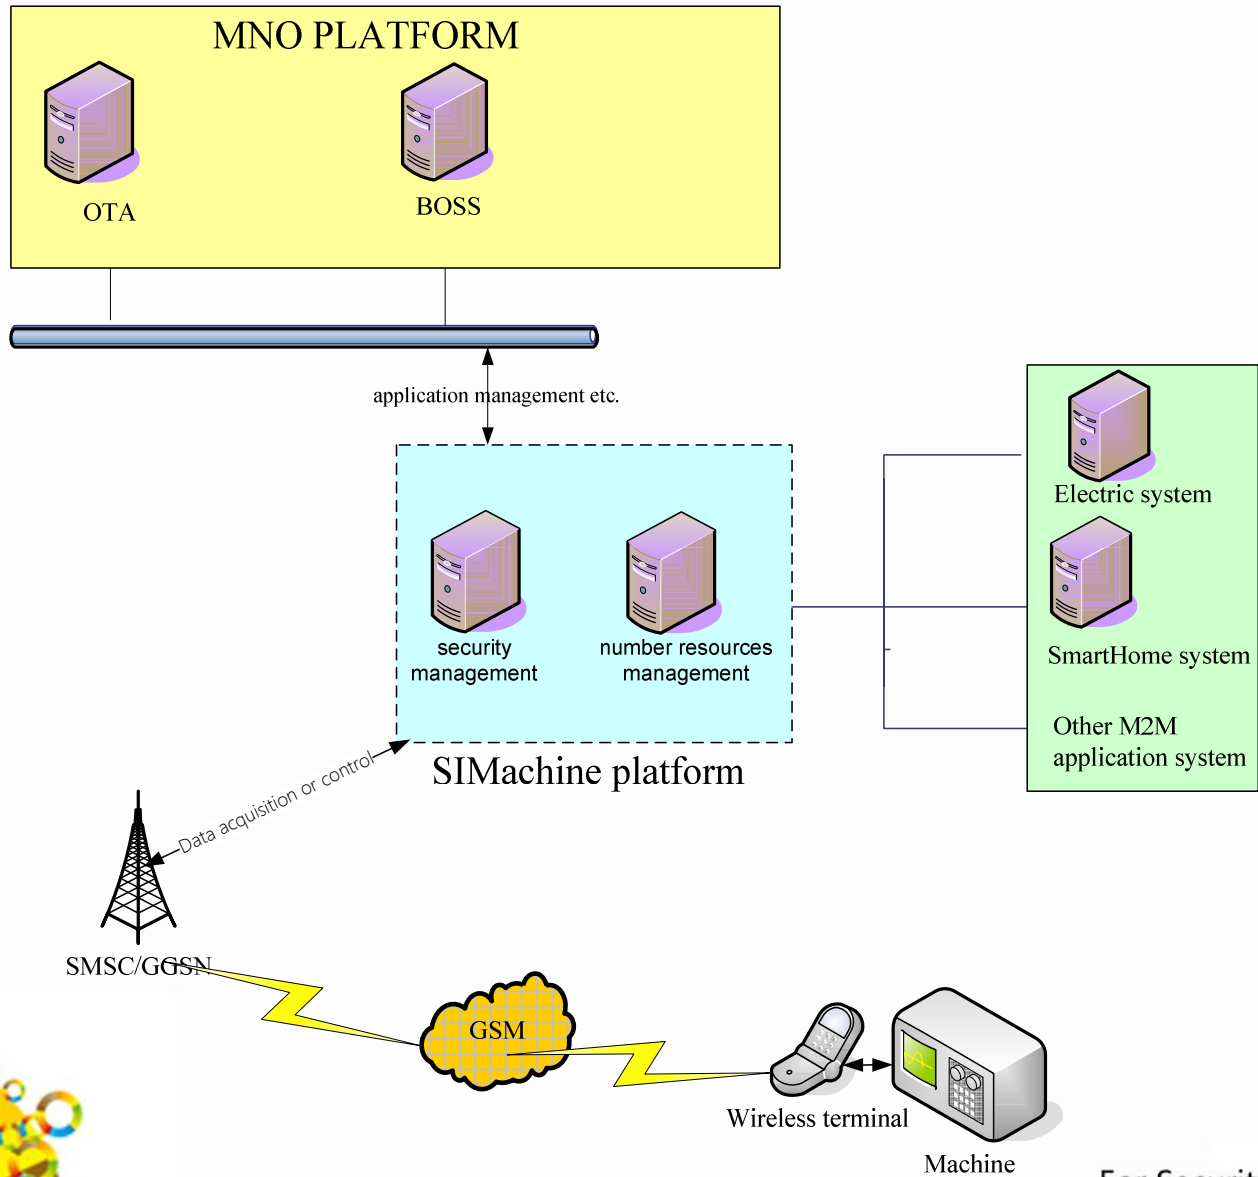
MNO PLATFORM

OTA

BOSS

application management etc.

security management

number resources management

SIMachine platform

Electric system

SmartHome system

Other M2M application system

Data acquisition or control

SMSC/GGSN

GSM

Wireless terminal

Machine

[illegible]